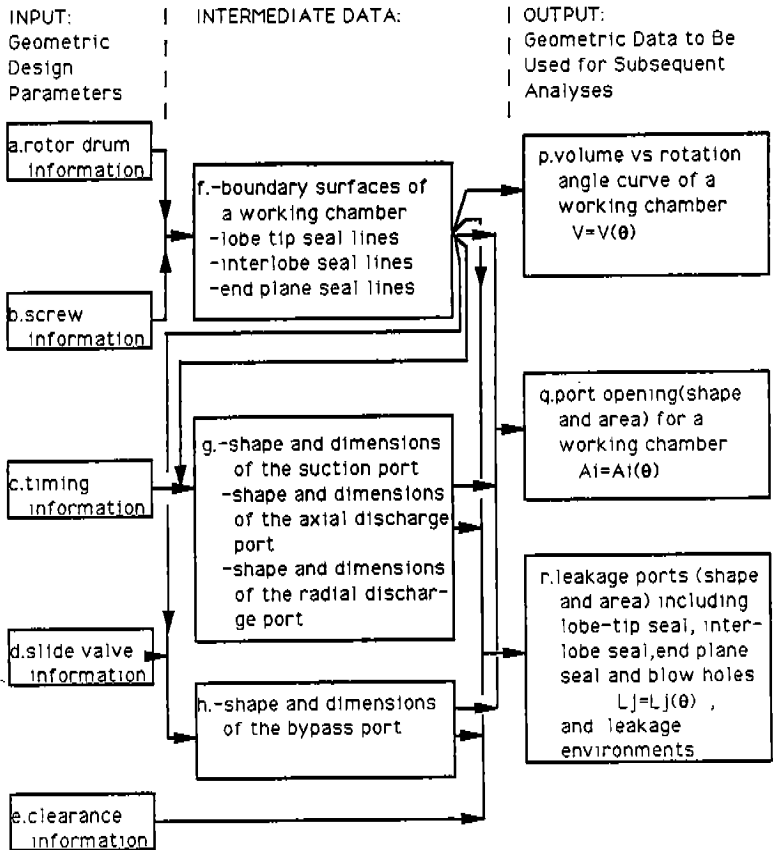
INPUT:
Geometric
Design
Parameters

INTERMEDIATE DATA:

OUTPUT:
Geometric Data to Be Used for Subsequent Analyses

a.rotor drum information

b.screw information

c.timing information

d.slide valve information

e.clearance information

f.-boundary surfaces of a working chamber
-lobe tip seal lines
-interlobe seal lines
-end plane seal lines

g.-shape and dimensions of the suction port
-shape and dimensions of the axial discharge port
-shape and dimensions of the radial discharge port

h.-shape and dimensions of the bypass port

p.volume vs rotation angle curve of a working chamber
$V=V(\theta)$

q.port opening(shape and area) for a working chamber
$Ai=Ai(\theta)$

r.leakage ports (shape and area) including lobe-tip seal, interlobe seal,end plane seal and blow holes
$Lj=Lj(\theta)$ ,
and leakage environments.